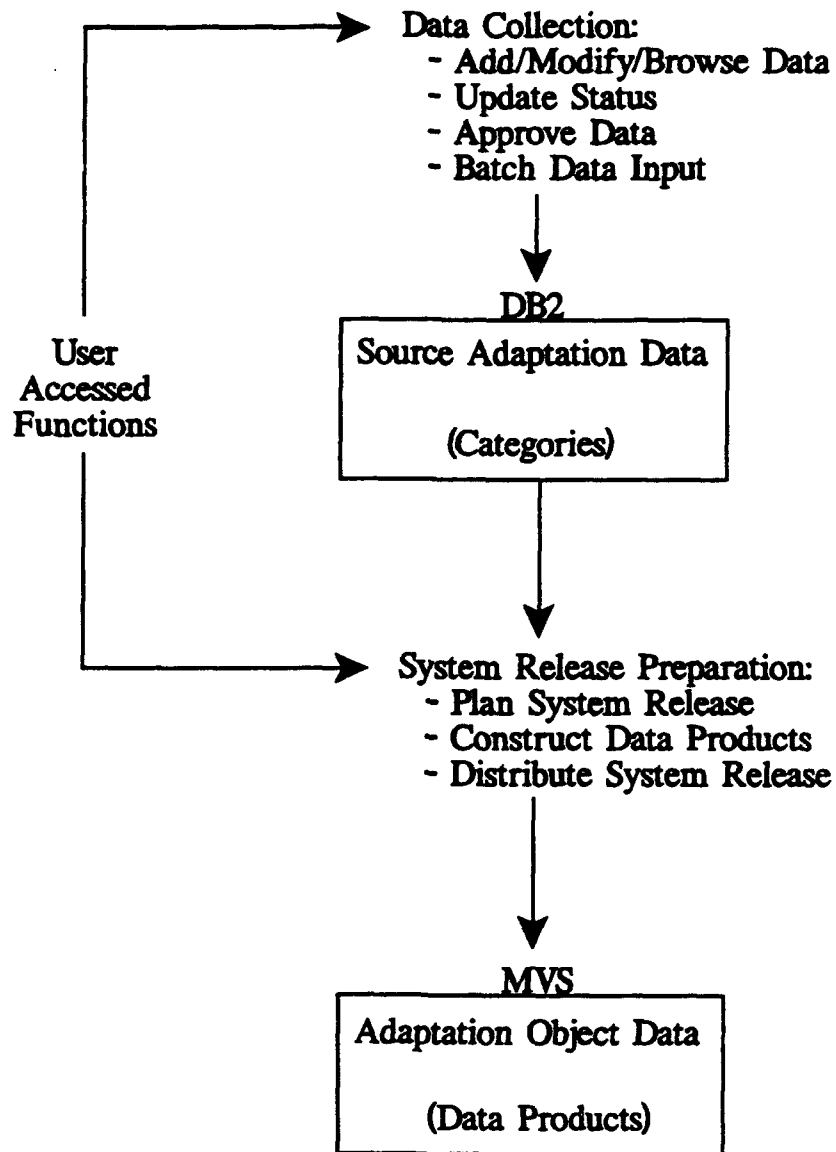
Data Collection:
- Add/Modify/Browse Data
- Update Status
- Approve Data
- Batch Data Input

User Accessed Functions

DB2
Source Adaptation Data

(Categories)

System Release Preparation:
- Plan System Release
- Construct Data Products
- Distribute System Release

MVS
Adaptation Object Data

(Data Products)